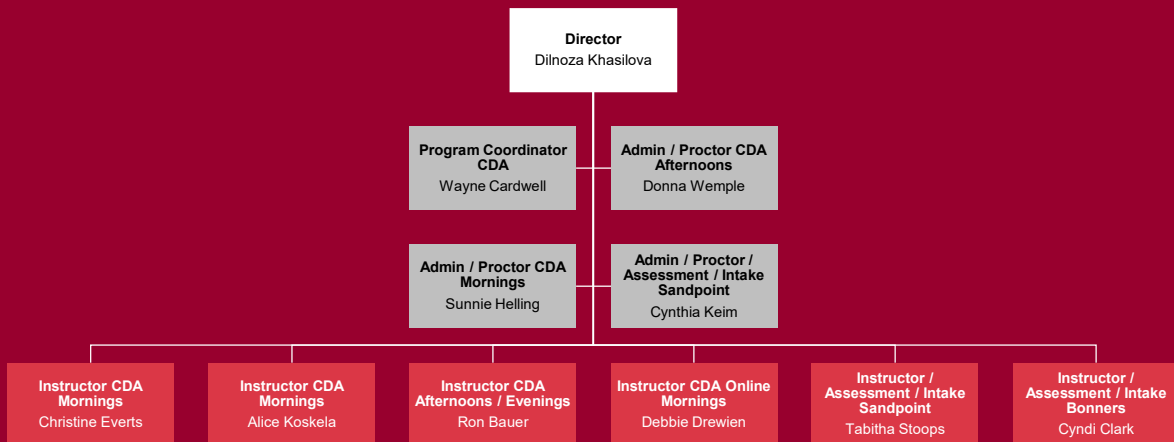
Director
Dilnoza Khasilova

Program Coordinator CDA
Wayne Cardwell

Admin / Proctor CDA Afternoons
Donna Wemple

Admin / Proctor CDA Mornings
Sunnie Helling

Admin / Proctor / Assessment / Intake Sandpoint
Cynthia Keim

Instructor CDA Mornings
Christine Everts

Instructor CDA Mornings
Alice Koskela

Instructor CDA Afternoons / Evenings
Ron Bauer

Instructor CDA Online Mornings
Debbie Drewien

Instructor / Assessment / Intake Sandpoint
Tabitha Stoops

Instructor / Assessment / Intake Bonners
Cyndi Clark